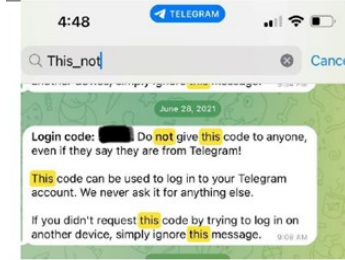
4:48

TELEGRAM

This_not

Canc

another device, simply ignore this message.

June 28, 2021

Login code: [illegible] Do not give this code to anyone, even if they say they are from Telegram!

This code can be used to log in to your Telegram account. We never ask it for anything else.

If you didn't request this code by trying to log in on another device, simply ignore this message. 9:08 AM